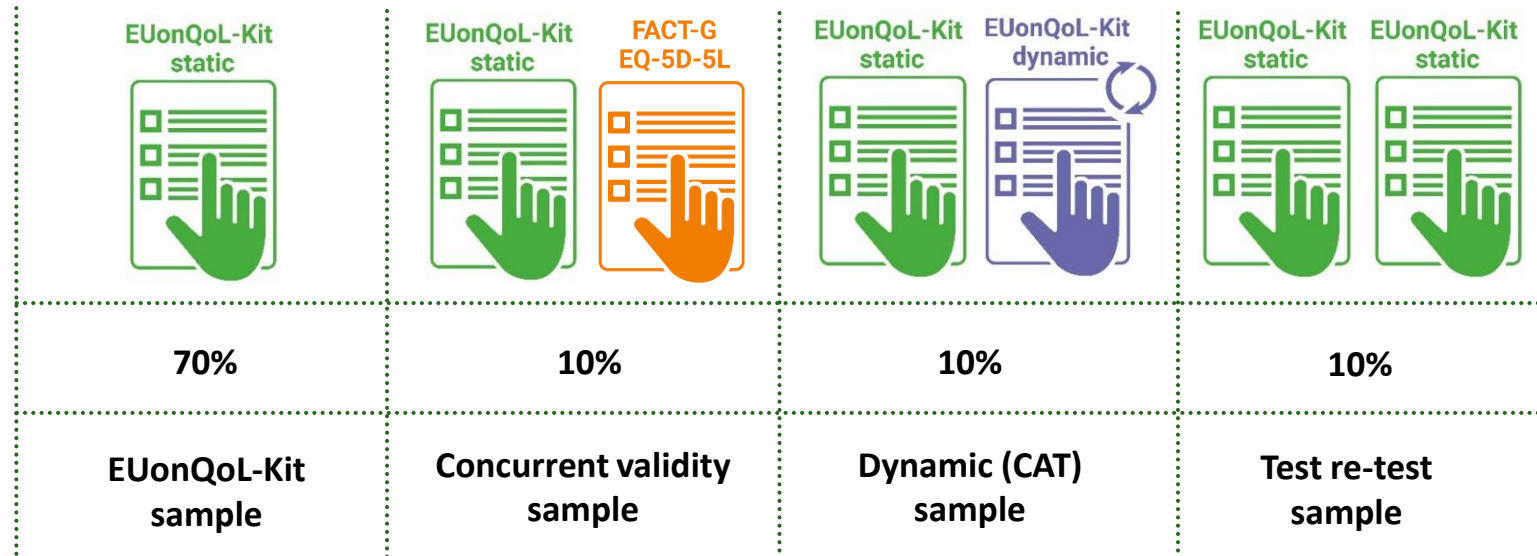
| EUonQoL-Kit static | EUonQoL-Kit static FACT-G EQ-5D-5L | EUonQoL-Kit static EUonQoL-Kit dynamic | EUonQoL-Kit static EUonQoL-Kit static |
|---|---|---|---|
| 70% | 10% | 10% | 10% |
| EUonQoL-Kit sample | Concurrent validity sample | Dynamic (CAT) sample | Test re-test sample |